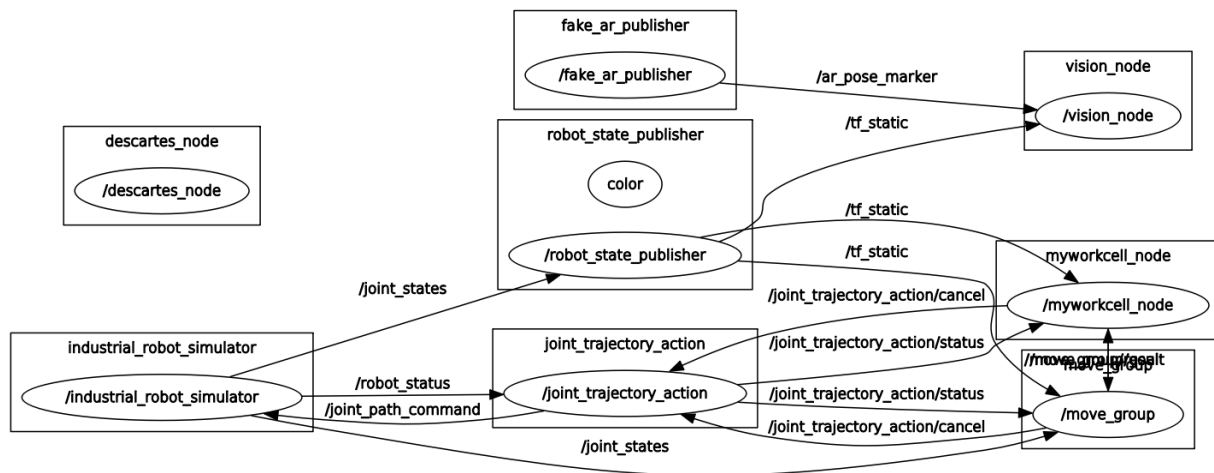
fake_ar_publisher

/fake_ar_publisher

/ar_pose_marker

vision_node

/vision_node

descartes_node

/descartes_node

robot_state_publisher

color

/tf_static

/tf_static

/robot_state_publisher

/tf_static

myworkcell_node

/joint_states

/joint_trajectory_action/cancel

/myworkcell_node

industrial_robot_simulator

joint_trajectory_action

/joint_trajectory_action/status

/move_group/goal

move_group

/industrial_robot_simulator

/robot_status

/joint_trajectory_action

/joint_trajectory_action/status

/joint_path_command

/move_group

/joint_trajectory_action/cancel

/joint_states